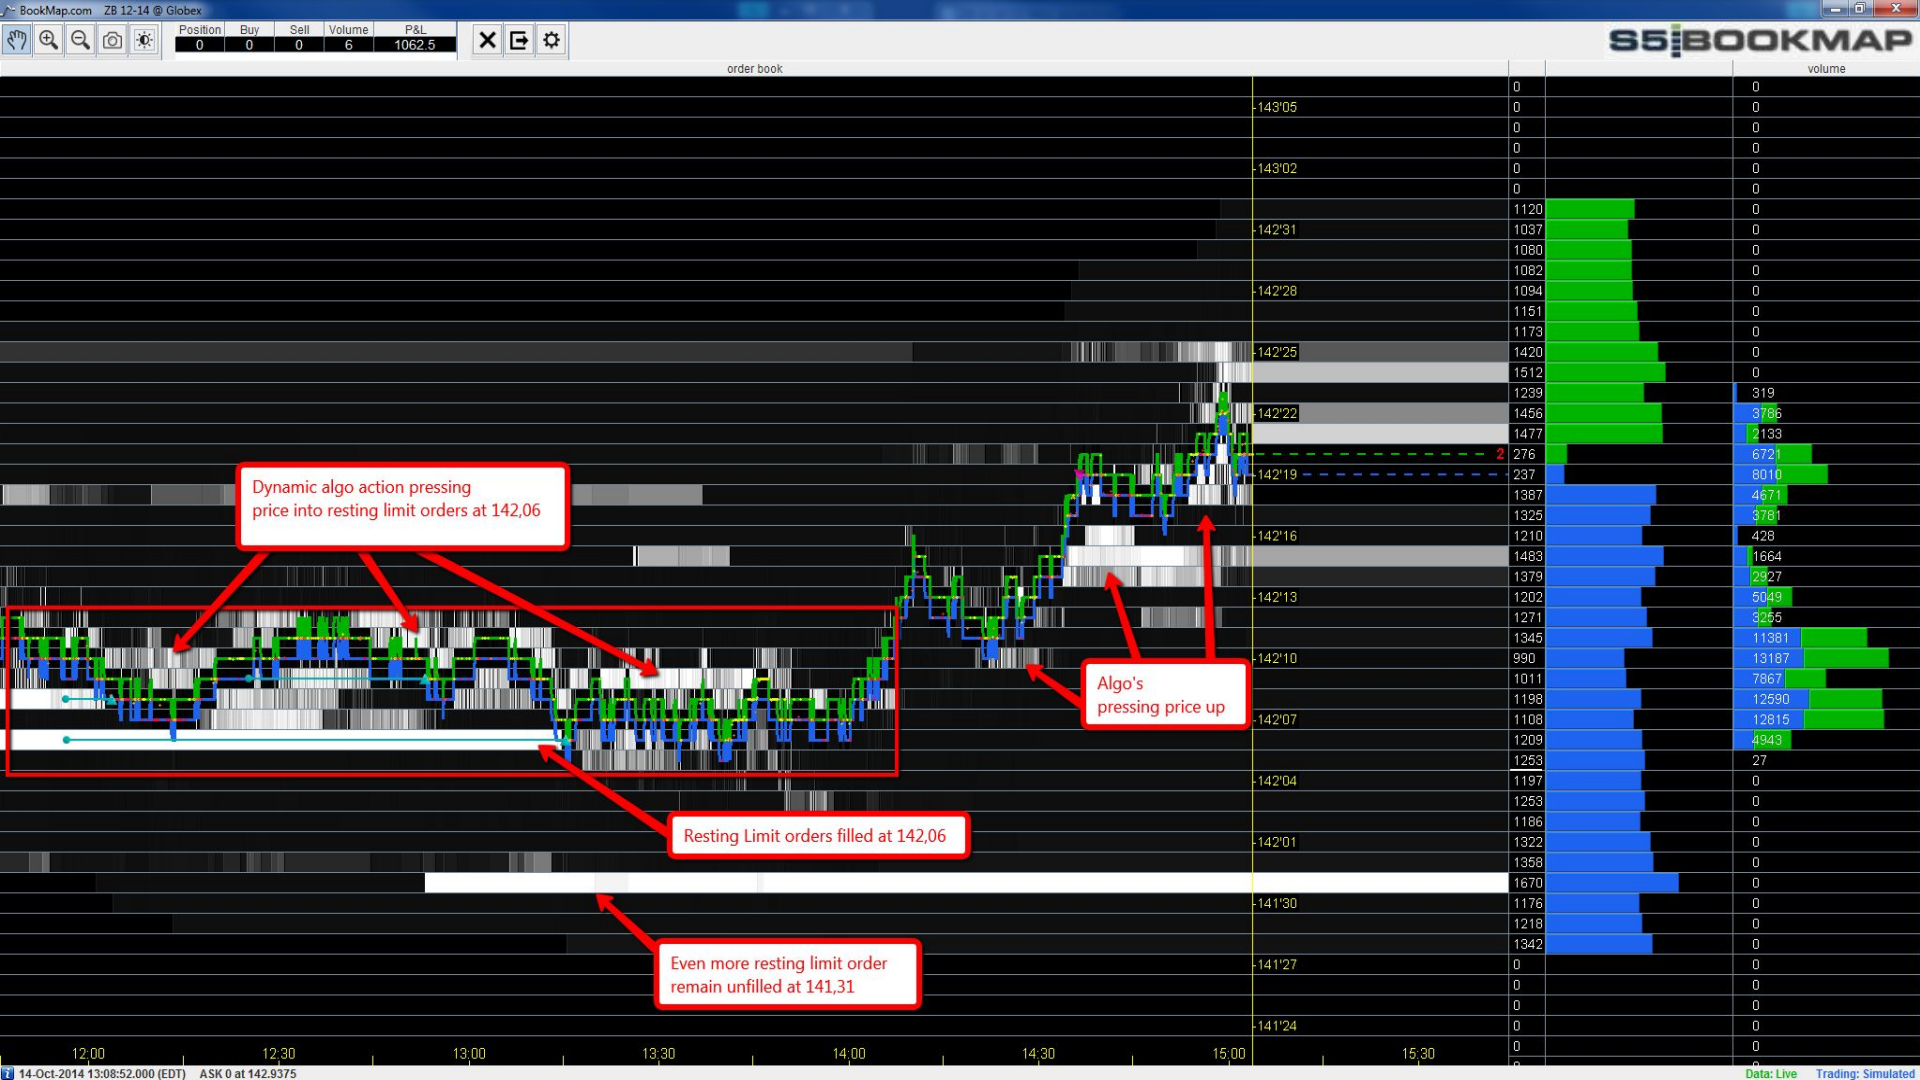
BookMap.com ZB 12-14 @ Globex

| Position | Buy | Sell | Volume | P&L |
|---|---|---|---|---|
| 0 | 0 | 0 | 6 | 1062.5 |

S5 BOOKMAP

order book

volume

143'05
143'02
142'31
142'28
142'25
142'22
142'19
142'16
142'13
142'10
142'07
142'04
142'01
141'30
141'27
141'24

| order book | volume |
|---|---|
| 0 | 0 |
| 0 | 0 |
| 0 | 0 |
| 0 | 0 |
| 0 | 0 |
| 0 | 0 |
| 1120 | 0 |
| 1037 | 0 |
| 1080 | 0 |
| 1082 | 0 |
| 1094 | 0 |
| 1151 | 0 |
| 1173 | 0 |
| 1420 | 0 |
| 1512 | 0 |
| 1239 | 319 |
| 1456 | 3786 |
| 1477 | 2133 |
| 276 | 6721 |
| 237 | 8010 |
| 1387 | 4671 |
| 1325 | 3781 |
| 1210 | 428 |
| 1483 | 1664 |
| 1379 | 2927 |
| 1202 | 5049 |
| 1271 | 3255 |
| 1345 | 11381 |
| 990 | 13187 |
| 1011 | 7867 |
| 1198 | 12590 |
| 1108 | 12815 |
| 1209 | 4943 |
| 1253 | 27 |
| 1197 | 0 |
| 1253 | 0 |
| 1186 | 0 |
| 1322 | 0 |
| 1358 | 0 |
| 1670 | 0 |
| 1176 | 0 |
| 1218 | 0 |
| 1342 | 0 |
| 0 | 0 |
| 0 | 0 |
| 0 | 0 |
| 0 | 0 |
| 0 | 0 |

2

Dynamic algo action pressing price into resting limit orders at 142,06

Algo's pressing price up

Resting Limit orders filled at 142,06

Even more resting limit order remain unfilled at 141,31

12:00 12:30 13:00 13:30 14:00 14:30 15:00 15:30

14-Oct-2014 13:08:52.000 (EDT) ASK 0 at 142.9375

Data: Live Trading: Simulated